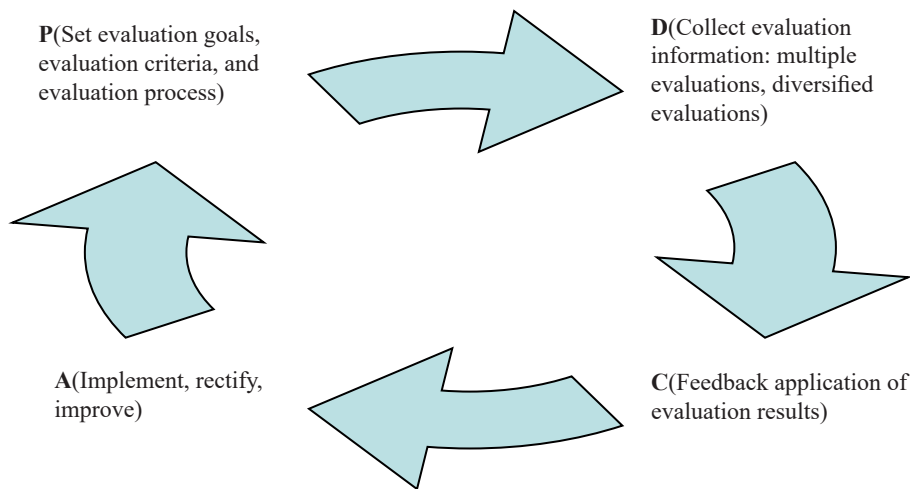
P(Set evaluation goals, evaluation criteria, and evaluation process)

D(Collect evaluation information: multiple evaluations, diversified evaluations)

C(Feedback application of evaluation results)

A(Implement, rectify, improve)